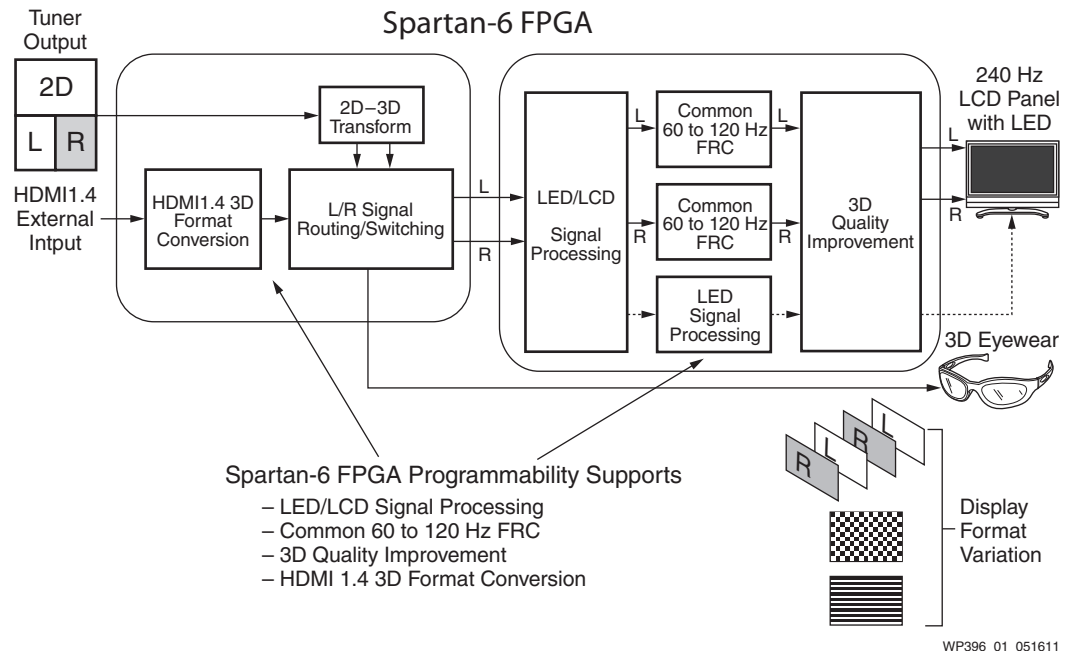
Spartan-6 FPGA

Tuner Output

2D

L R

HDMI1.4 External Intput

2D–3D Transform

HDMI1.4 3D Format Conversion

L/R Signal Routing/Switching

L

R

LED/LCD

Signal Processing

L

Common 60 to 120 Hz FRC

R

Common 60 to 120 Hz FRC

LED Signal Processing

L

R

3D Quality Improvement

240 Hz LCD Panel with LED

L

R

3D Eyewear

R L R L

Display Format Variation

Spartan-6 FPGA Programmability Supports

– LED/LCD Signal Processing
– Common 60 to 120 Hz FRC
– 3D Quality Improvement
– HDMI 1.4 3D Format Conversion

WP396_01_051611